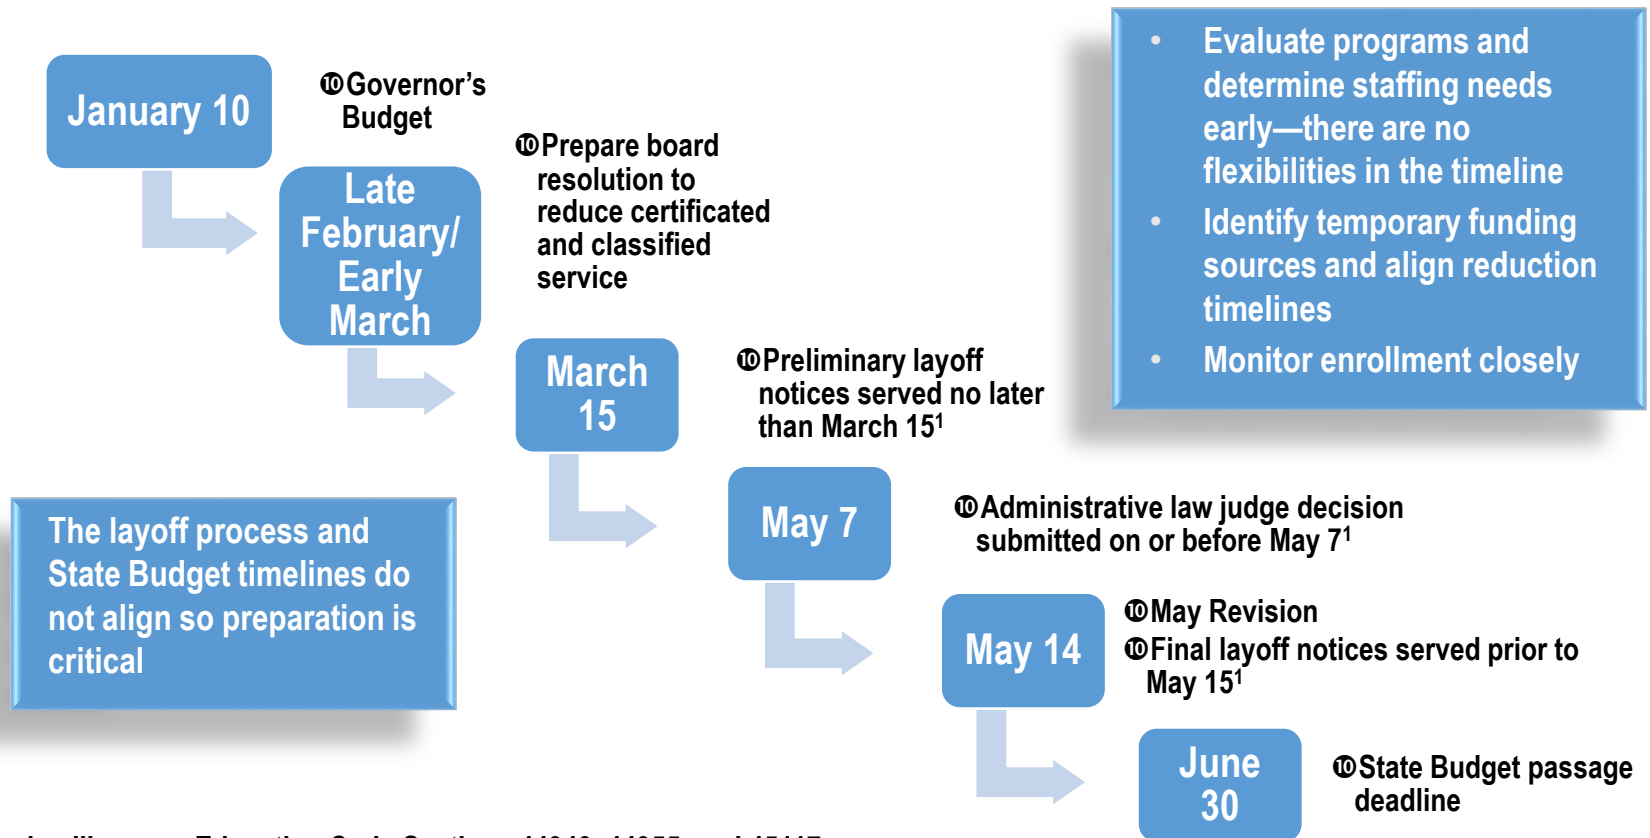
January 10

⑩Governor's Budget

Late February/ Early March

⑩Prepare board resolution to reduce certificated and classified service

March 15

⑩Preliminary layoff notices served no later than March $15^1$

May 7

⑩Administrative law judge decision submitted on or before May $7^1$

May 14

⑩May Revision
⑩Final layoff notices served prior to May $15^1$

June 30

⑩State Budget passage deadline

• Evaluate programs and determine staffing needs early—there are no flexibilities in the timeline
• Identify temporary funding sources and align reduction timelines
• Monitor enrollment closely

The layoff process and State Budget timelines do not align so preparation is critical

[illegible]